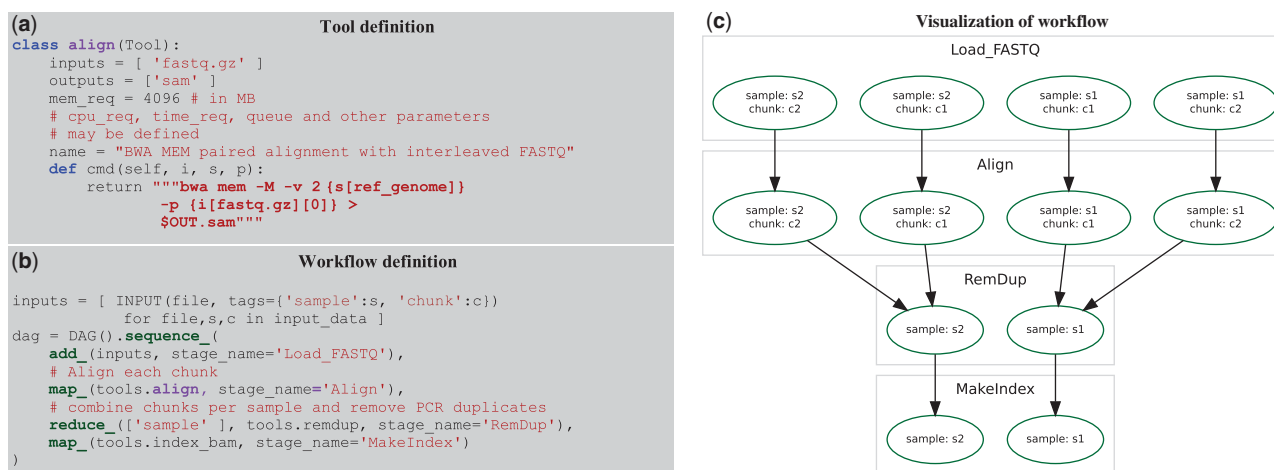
(a) Tool definition

```
class align(Tool):
    inputs = [ 'fastq.gz' ]
    outputs = ['sam' ]
    mem_req = 4096 # in MB
    # cpu_req, time_req, queue and other parameters
    # may be defined
    name = "BWA MEM paired alignment with interleaved FASTQ"
    def cmd(self, i, s, p):
        return """bwa mem -M -v 2 {s[ref_genome]}
              -p {i[fastq.gz][0]} >
              $OUT.sam"""
```

(b) Workflow definition

```
inputs = [ INPUT(file, tags={'sample':s, 'chunk':c})
           for file,s,c in input_data ]
dag = DAG().sequence_(
    add_(inputs, stage_name='Load_FASTQ'),
    # Align each chunk
    map_(tools.align, stage_name='Align'),
    # combine chunks per sample and remove PCR duplicates
    reduce_(['sample' ], tools.remdup, stage_name='RemDup'),
    map_(tools.index_bam, stage_name='MakeIndex')
)
```

(c) Visualization of workflow

Load_FASTQ

sample: s2
chunk: c2

sample: s2
chunk: c1

sample: s1
chunk: c1

sample: s1
chunk: c2

Align

sample: s2
chunk: c2

sample: s2
chunk: c1

sample: s1
chunk: c1

sample: s1
chunk: c2

RemDup

sample: s2

sample: s1

MakeIndex

sample: s2

sample: s1